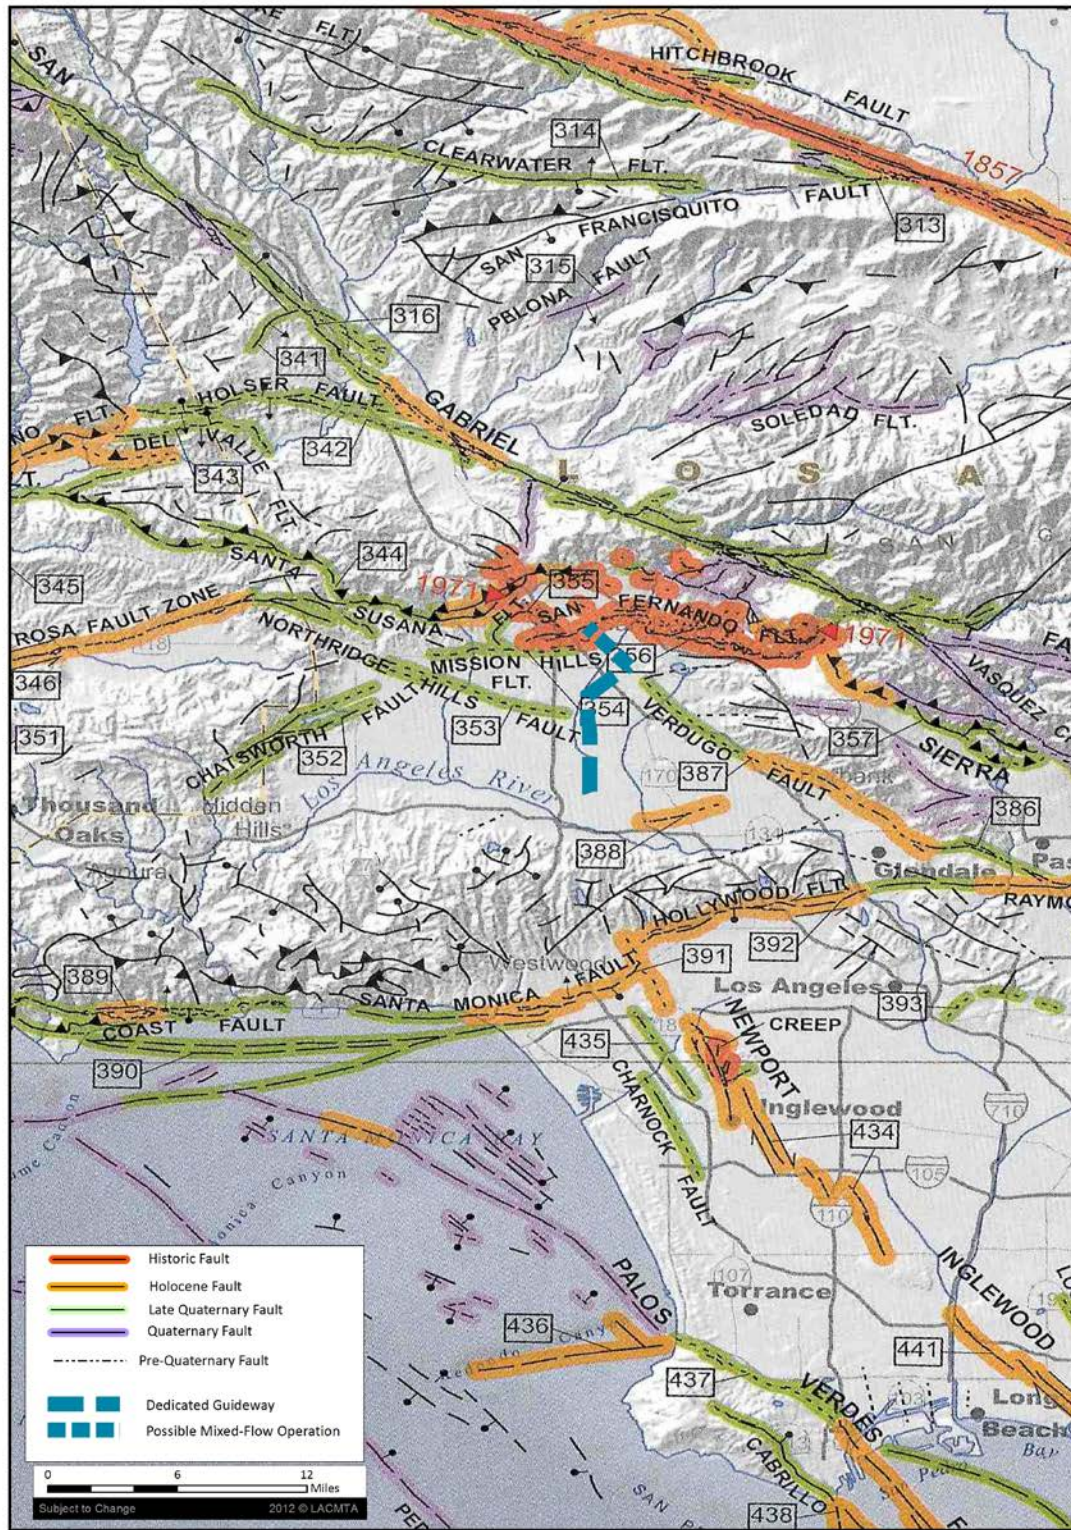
FLT.
SAN
HITCHBROOK
FAULT
1857
314
CLEARWATER
FLT.
FAULT
313
SAN
FRANCISQUITO
315
FAULT
PELONA
316
341
HOLSER
FAULT
SOLEDAD FLT.
GABRIEL
FLT.
DEL
VALLE
342
343
FLT.
L O S A
SAN
SANTA
344
345
1971
355
ROSA FAULT ZONE
SUSANA
FLT.
SAN
FERNANDO
FLT.
1971
NORTHRIDGE
HILLS
MISSION
HILLS
56
FLT.
VASQUEZ
346
FAULT
353
FAULT
354
VERDUGO
351
CHATSWORTH
352
357
SIERRA
Los Angeles River
170
387
FAULT
Thousand Oaks
Hidden Hills
386
134
Agoura
388
Glendale
Pas
HOLLYWOOD
FLT.
RAYMO
392
Westwood
FAULT
391
389
Los Angeles
393
SANTA
MONICA
COAST
FAULT
CREEP
435
NEWPORT
390
CHARNOCK
Inglewood
710
SANTA MONICA BAY
434
Canyon
105
FAULT
110
INGLEWOOD
Historic Fault
Holocene Fault
Late Quaternary Fault
Quaternary Fault
Pre-Quaternary Fault
Dedicated Guideway
Possible Mixed-Flow Operation
107
Torrance
PALOS
436
441
437
VERDES
Long Beach
CABRILLO
0
6
12
Miles
Subject to Change
2012 © LACMTA
SAN
438